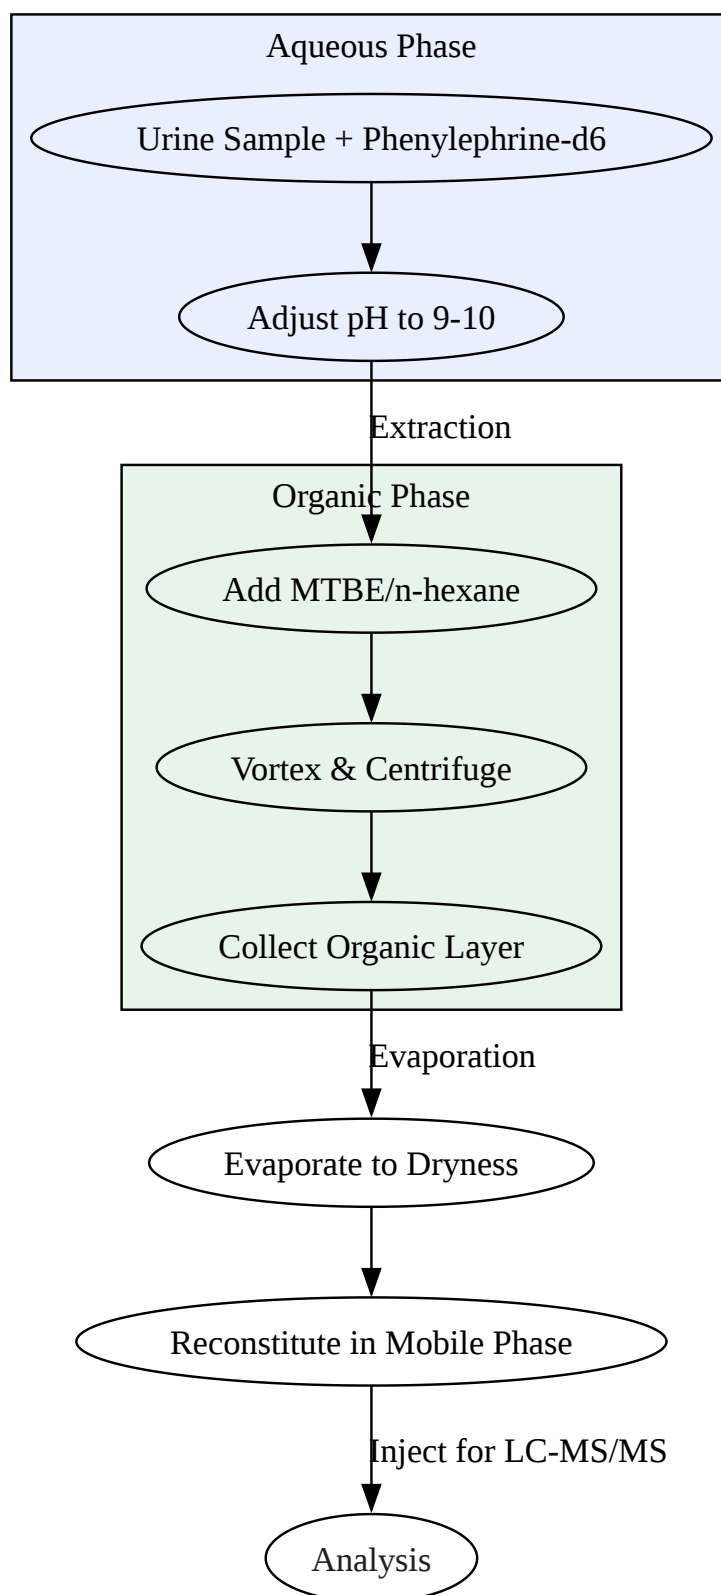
Aqueous Phase

Urine Sample + Phenylephrine-d6

Adjust pH to 9-10

Extraction

Organic Phase

Add MTBE/n-hexane

Vortex & Centrifuge

Collect Organic Layer

Evaporation

Evaporate to Dryness

Reconstitute in Mobile Phase

Inject for LC-MS/MS

Analysis